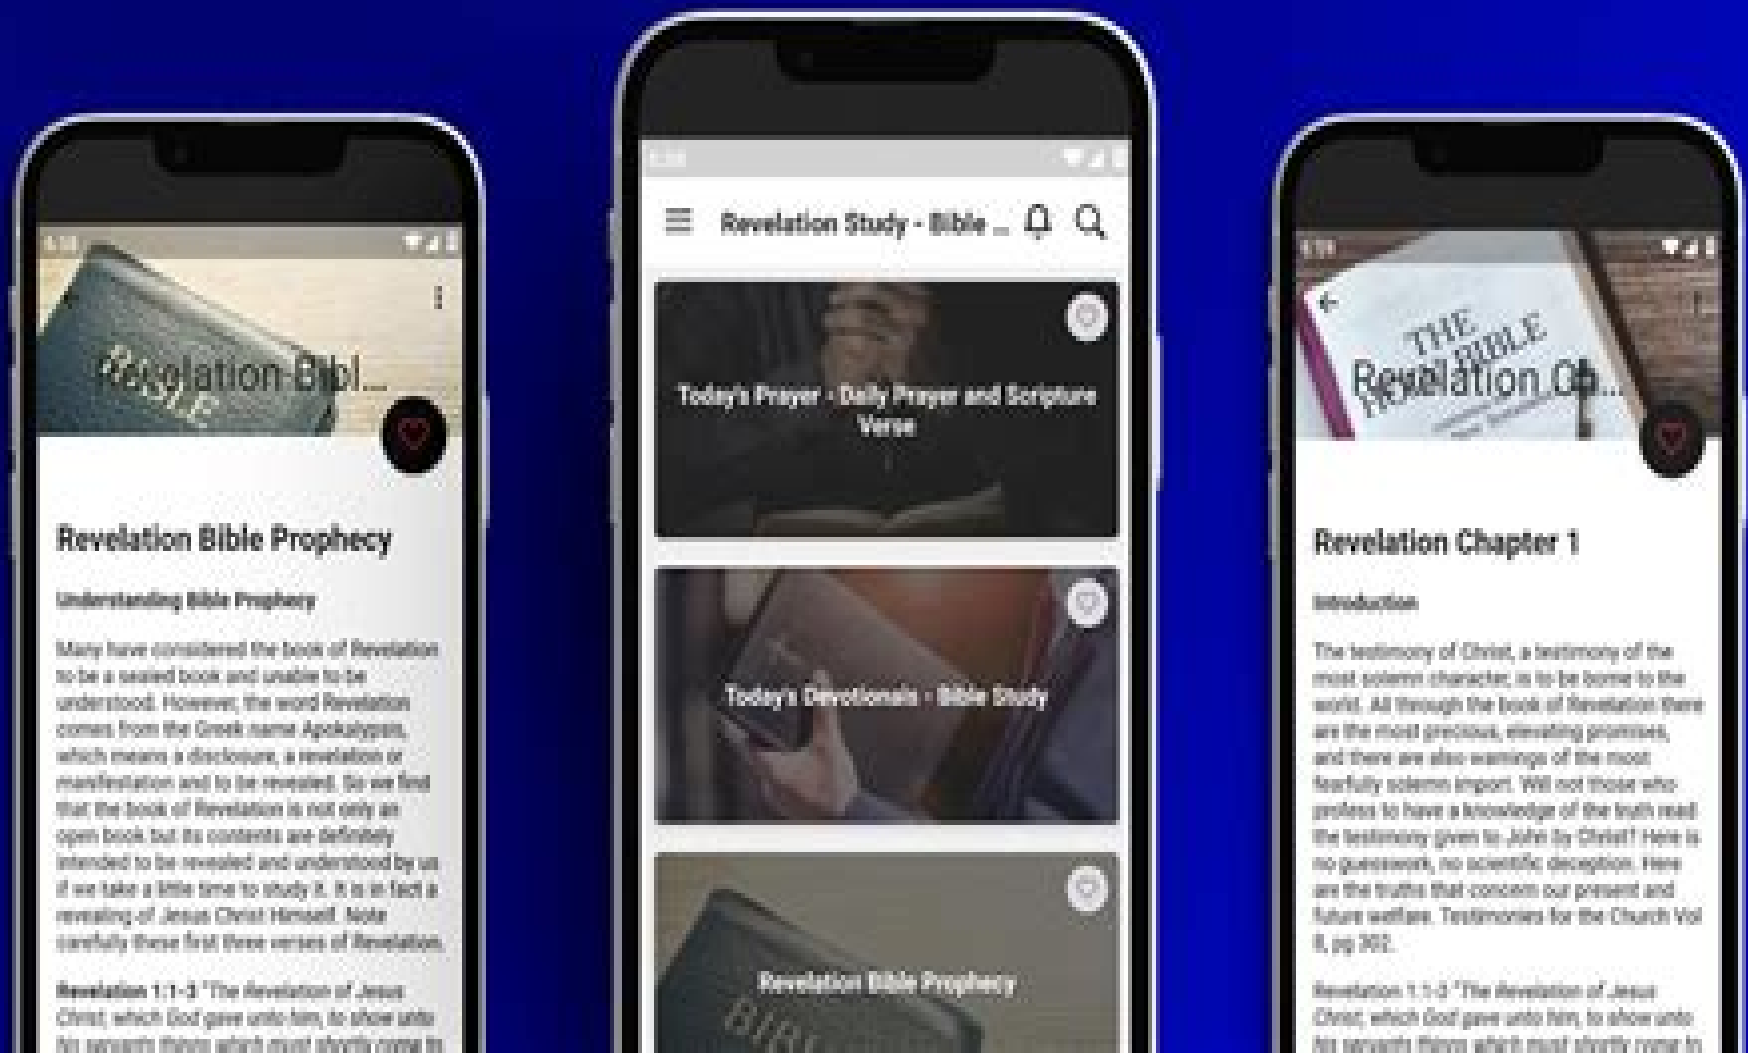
Revelation Bibl...

Revelation Bible Prophecy

Understanding Bible Prophecy

Many have considered the book of Revelation to be a sealed book and unable to be understood. However, the word Revelation comes from the Greek name Apokalypsis, which means a disclosure, a revelation or manifestation and to be revealed. So we find that the book of Revelation is not only an open book but its contents are definitely intended to be revealed and understood by us if we take a little time to study it. It is in fact a revealing of Jesus Christ Himself. Note carefully these first three verses of Revelation.

Revelation 1:1-3 "The Revelation of Jesus Christ, which God gave unto him, to show unto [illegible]

Revelation Study - Bible ...

Today's Prayer - Daily Prayer and Scripture Verse

Today's Devotionals - Bible Study

Revelation Bible Prophecy

Revelation Ch...

Revelation Chapter 1

Introduction

The testimony of Christ, a testimony of the most solemn character, is to be borne to the world. All through the book of Revelation there are the most precious, elevating promises, and there are also warnings of the most fearfully solemn import. Will not those who profess to have a knowledge of the truth read the testimony given to John by Christ? Here is no guesswork, no scientific deception. Here are the truths that concern our present and future welfare. Testimonies for the Church Vol 8, pg 302.

Revelation 1:1-3 "The Revelation of Jesus Christ, which God gave unto him, to show unto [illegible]